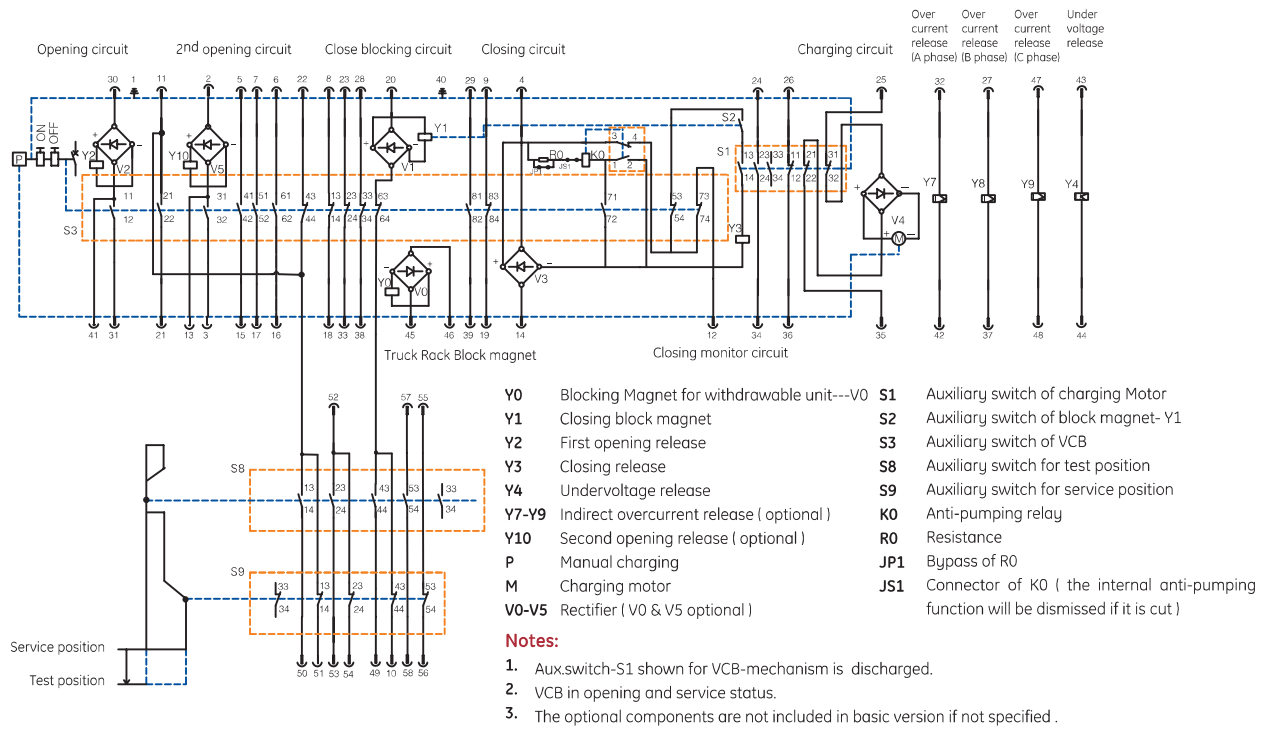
Opening circuit    2nd opening circuit    Close blocking circuit    Closing circuit    Charging circuit    Over current release (A phase)    Over current release (B phase)    Over current release (C phase)    Under voltage release

30 1 11 2 5 7 6 22 8 23 28 20 40 29 9 4 24 26 25 32 27 47 43

P ON OFF Y2 V2 Y10 V5 Y1 V1 R0 JS1 K0 JP1 3 4 1 2 S2 S1 13 23 33 11 21 31 14 24 34 12 22 32 V4 M Y7 Y8 Y9 Y4

S3 11 12 21 22 31 32 41 42 51 52 61 62 43 44 13 14 23 24 33 34 63 64 81 82 83 84 71 72 53 54 73 74 Y3 V3 Y0 V0

41 31 21 13 3 15 17 16 18 33 38 45 46 39 19 14 12 34 36 35 42 37 48 44

Truck Rack Block magnet    Closing monitor circuit

52 57 55

S8 13 14 23 24 43 44 53 54 33 34

S9 33 34 13 14 23 24 43 44 53 54

Service position
Test position

50 51 53 54 49 10 58 56

| | | | |
|---|---|---|---|
| Y0 | Blocking Magnet for withdrawable unit---V0 | S1 | Auxiliary switch of charging Motor |
| Y1 | Closing block magnet | S2 | Auxiliary switch of block magnet- Y1 |
| Y2 | First opening release | S3 | Auxiliary switch of VCB |
| Y3 | Closing release | S8 | Auxiliary switch for test position |
| Y4 | Undervoltage release | S9 | Auxiliary switch for service position |
| Y7-Y9 | Indirect overcurrent release ( optional ) | K0 | Anti-pumping relay |
| Y10 | Second opening release ( optional ) | R0 | Resistance |
| P | Manual charging | JP1 | Bypass of R0 |
| M | Charging motor | JS1 | Connector of K0 ( the internal anti-pumping function will be dismissed if it is cut ) |
| V0-V5 | Rectifier ( V0 & V5 optional ) | | |

Notes:
1. Aux.switch-S1 shown for VCB-mechanism is discharged.
2. VCB in opening and service status.
3. The optional components are not included in basic version if not specified .